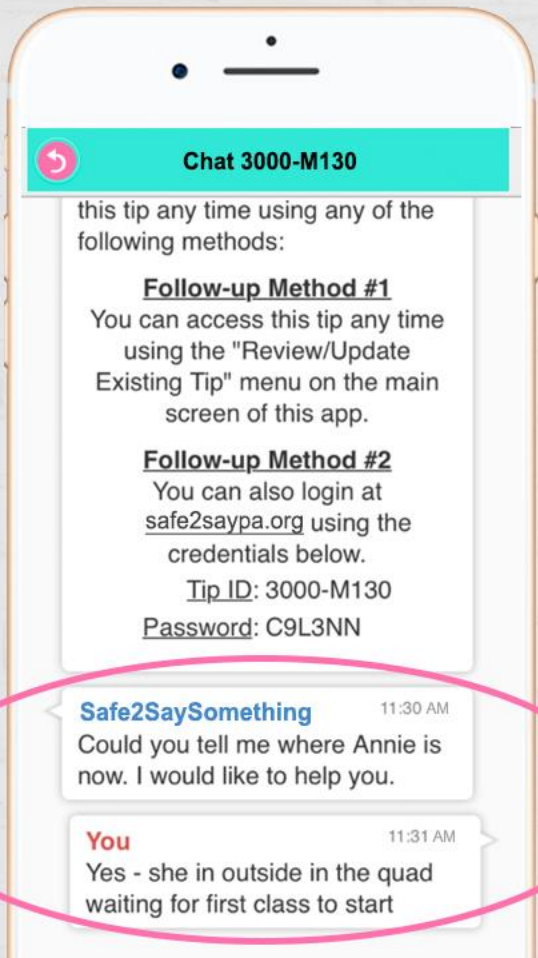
Chat 3000-M130

this tip any time using any of the following methods:

Follow-up Method #1
You can access this tip any time using the "Review/Update Existing Tip" menu on the main screen of this app.

Follow-up Method #2
You can also login at safe2saypa.org using the credentials below.

Tip ID: 3000-M130
Password: C9L3NN

Safe2SaySomething 11:30 AM
Could you tell me where Annie is now. I would like to help you.

You 11:31 AM
Yes - she in outside in the quad waiting for first class to start